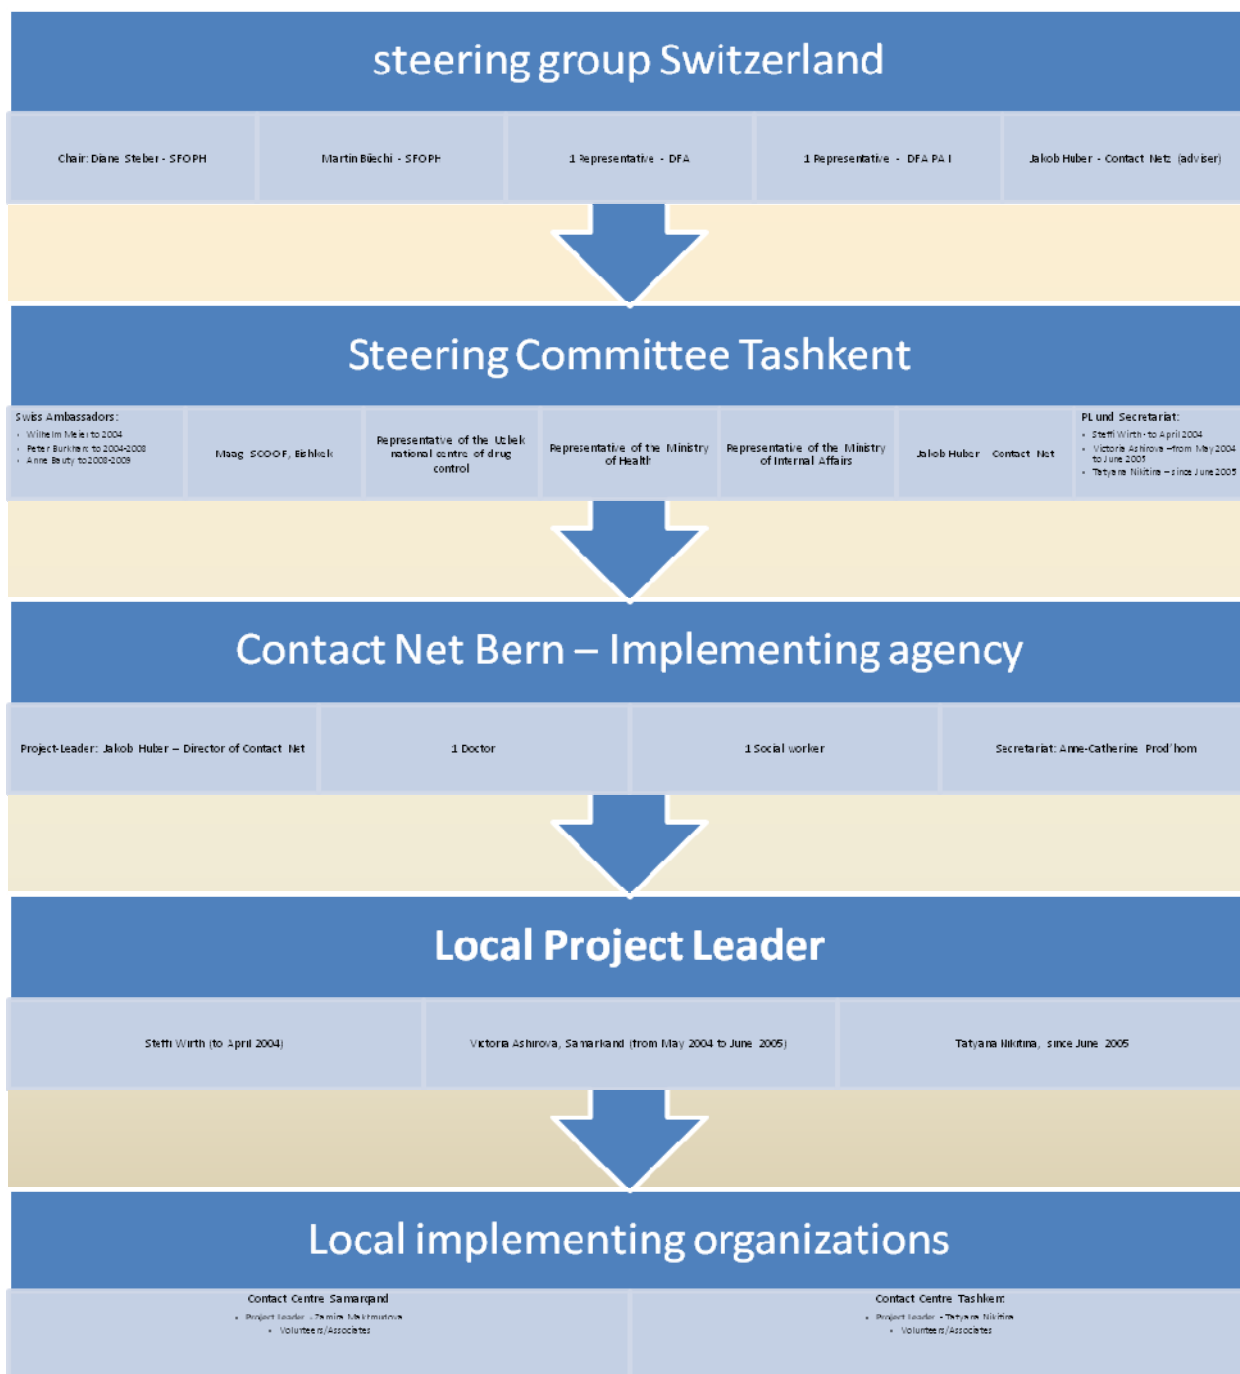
steering group Switzerland

Chair: Diane Steber - SFOPH

Martin Büechi - SFOPH

1 Representative - DFA

1 Representative - DFA PA I

Jakob Huber - Contact Net (adviser)

Steering Committee Tashkent

Swiss Ambassadors:
- Wilhelm Meier to 2004
- Peter Burkhard to 2004-2008
- Anne Bauty to 2008-2009

Maag SCOOF, Bishkek

Representative of the Uzbek national centre of drug control

Representative of the Ministry of Health

Representative of the Ministry of Internal Affairs

Jakob Huber Contact Net

PL und Secretariat:
- Steffi Wirth - to April 2004
- Victoria Ashirova – from May 2004 to June 2005
- Tatyana Nikitina – since June 2005

Contact Net Bern – Implementing agency

Project-Leader: Jakob Huber – Director of Contact Net

1 Doctor

1 Social worker

Secretariat: Anne-Catherine Prod'hom

Local Project Leader

Steffi Wirth (to April 2004)

Victoria Ashirova, Samarkand (from May 2004 to June 2005)

Tatyana Nikitina, since June 2005

Local implementing organizations

Contact Centre Samarqand
- Project leader - Zamira Maktumova
- Volunteers/Associates

Contact Centre Tashkent
- Project leader - Tatyana Nikitina
- Volunteers/Associates